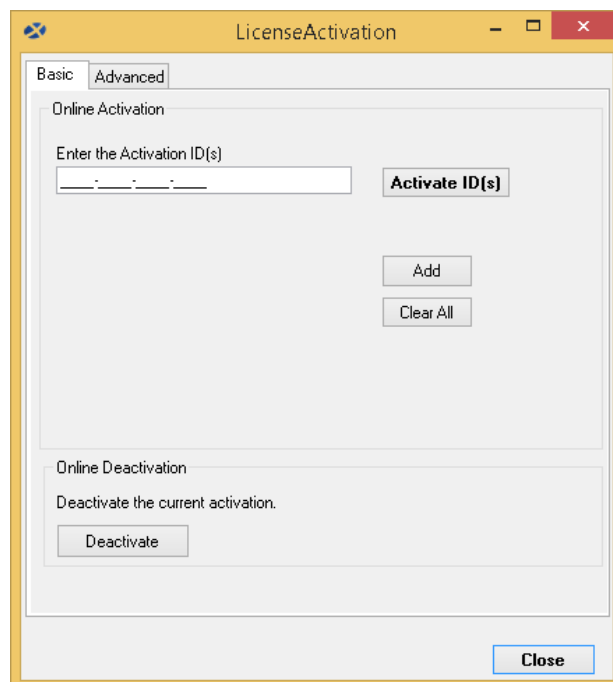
LicenseActivation

Basic Advanced

Online Activation

Enter the Activation ID(s)

____-____-____-____

Activate ID(s)

Add

Clear All

Online Deactivation

Deactivate the current activation.

Deactivate

Close